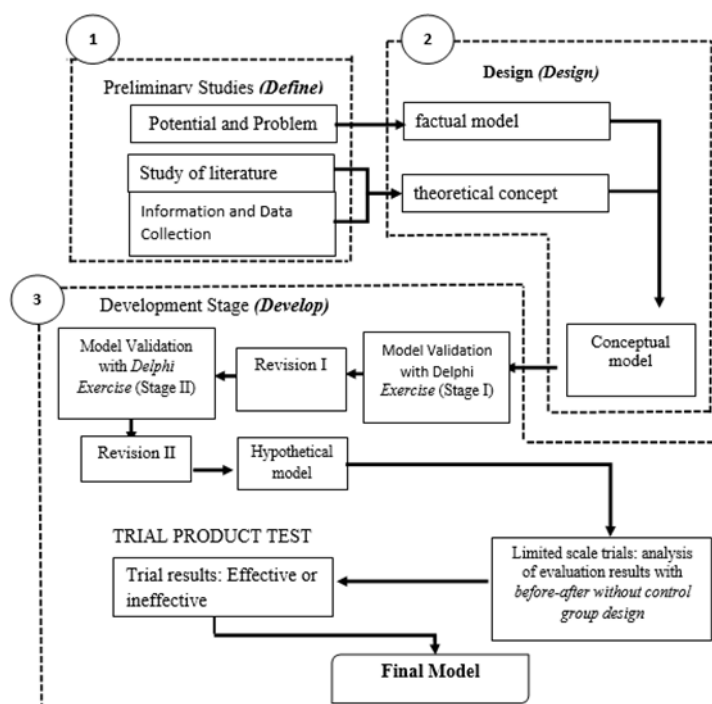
1

Preliminary Studies *(Define)*

Potential and Problem

Study of literature

Information and Data Collection

2

Design *(Design)*

factual model

theoretical concept

Conceptual model

3

Development Stage *(Develop)*

Model Validation with *Delphi Exercise* (Stage II)

Revision I

Model Validation with Delphi *Exercise* (Stage I)

Revision II

Hypothetical model

TRIAL PRODUCT TEST

Trial results: Effective or ineffective

Limited scale trials: analysis of evaluation results with *before-after without control group design*

Final Model